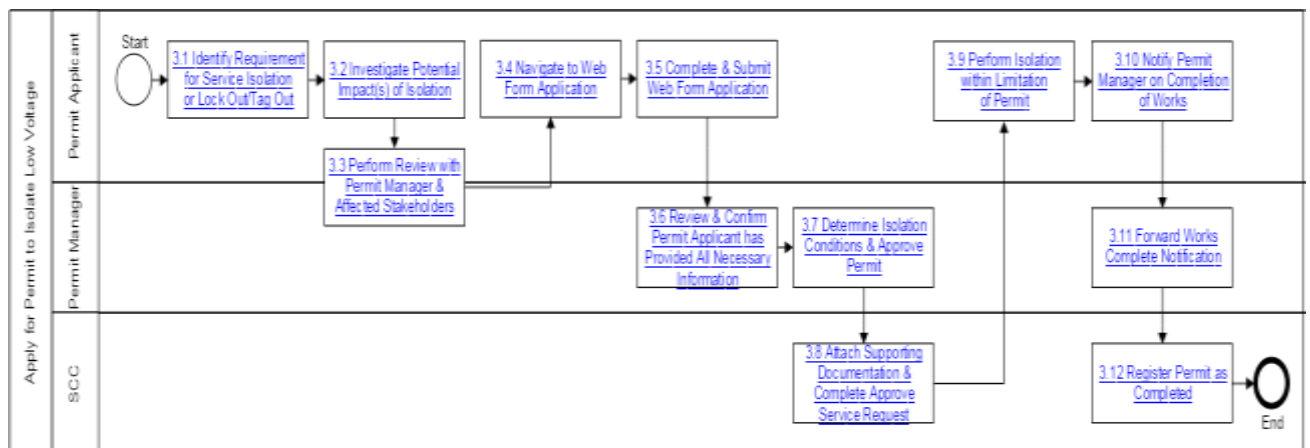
Apply for Permit to Isolate Low Voltage

Permit Applicant

Start

3.1 Identify Requirement for Service Isolation or Lock Out/Tag Out

3.2 Investigate Potential Impact(s) of Isolation

3.4 Navigate to Web Form Application

3.5 Complete & Submit Web Form Application

3.9 Perform Isolation within Limitation of Permit

3.10 Notify Permit Manager on Completion of Works

3.3 Perform Review with Permit Manager & Affected Stakeholders

Permit Manager

3.6 Review & Confirm Permit Applicant has Provided All Necessary Information

3.7 Determine Isolation Conditions & Approve Permit

3.11 Forward Works Complete Notification

SCC

3.8 Attach Supporting Documentation & Complete Approve Service Request

3.12 Register Permit as Completed

End